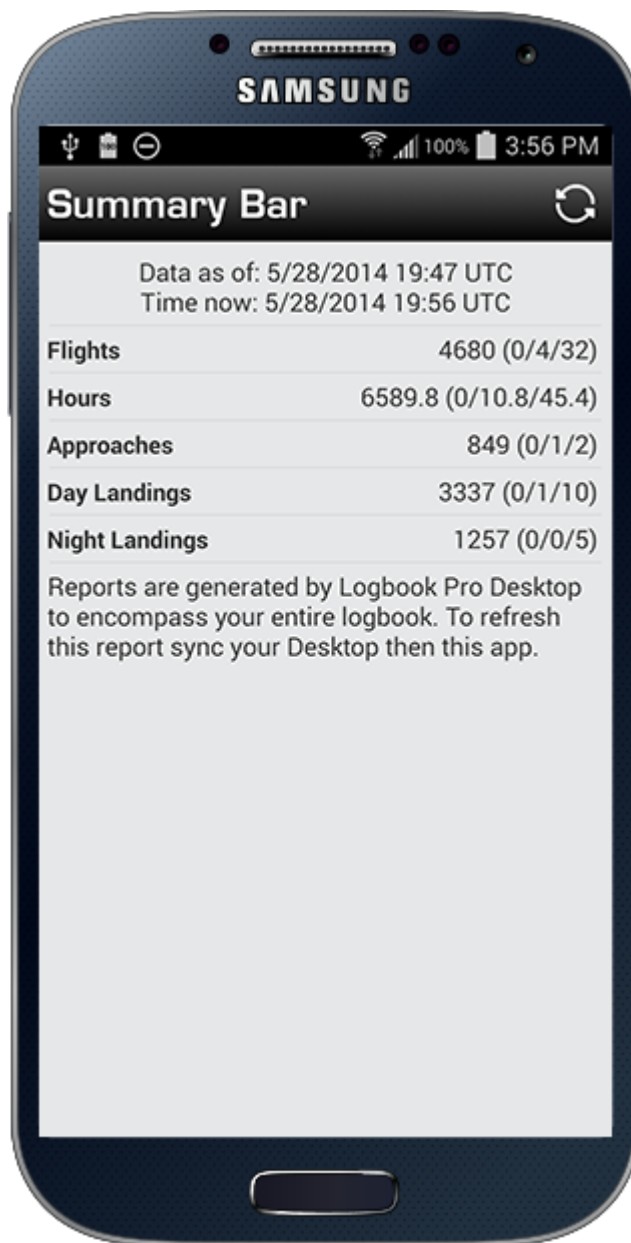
SAMSUNG

100% 3:56 PM

Summary Bar

Data as of: 5/28/2014 19:47 UTC
Time now: 5/28/2014 19:56 UTC

| | |
|---|---|
| Flights | 4680 (0/4/32) |
| Hours | 6589.8 (0/10.8/45.4) |
| Approaches | 849 (0/1/2) |
| Day Landings | 3337 (0/1/10) |
| Night Landings | 1257 (0/0/5) |

Reports are generated by Logbook Pro Desktop to encompass your entire logbook. To refresh this report sync your Desktop then this app.